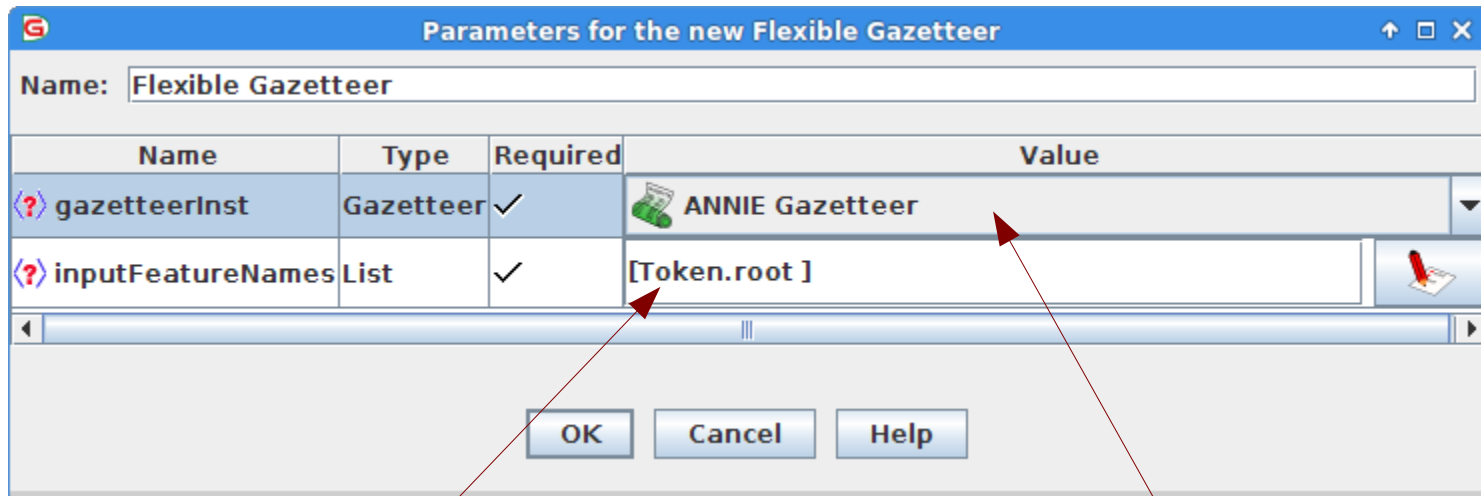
Parameters for the new Flexible Gazetteer

Name: Flexible Gazetteer

| Name | Type | Required | Value |
|---|---|---|---|
| gazetteerInst | Gazetteer | ✓ | ANNIE Gazetteer |
| inputFeatureNames | List | ✓ | [Token.root ] |

OK Cancel Help